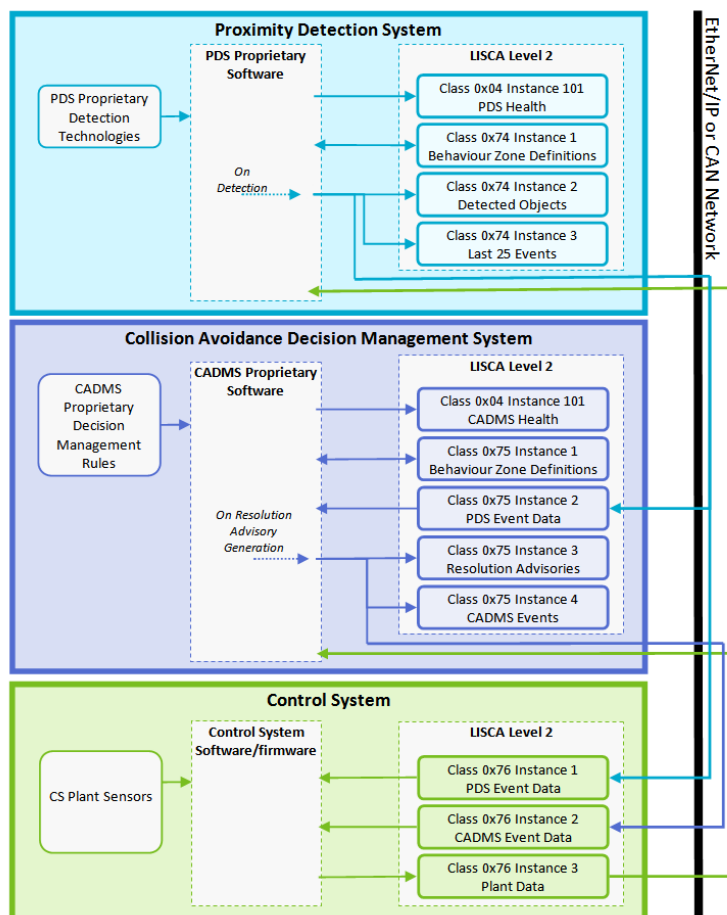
Proximity Detection System

PDS Proprietary Detection Technologies

PDS Proprietary Software

On Detection

LISCA Level 2

Class 0x04 Instance 101
PDS Health

Class 0x74 Instance 1
Behaviour Zone Definitions

Class 0x74 Instance 2
Detected Objects

Class 0x74 Instance 3
Last 25 Events

Collision Avoidance Decision Management System

CADMS Proprietary Decision Management Rules

CADMS Proprietary Software

On Resolution Advisory Generation

LISCA Level 2

Class 0x04 Instance 101
CADMS Health

Class 0x75 Instance 1
Behaviour Zone Definitions

Class 0x75 Instance 2
PDS Event Data

Class 0x75 Instance 3
Resolution Advisories

Class 0x75 Instance 4
CADMS Events

Control System

CS Plant Sensors

Control System Software/firmware

LISCA Level 2

Class 0x76 Instance 1
PDS Event Data

Class 0x76 Instance 2
CADMS Event Data

Class 0x76 Instance 3
Plant Data

EtherNet/IP or CAN Network